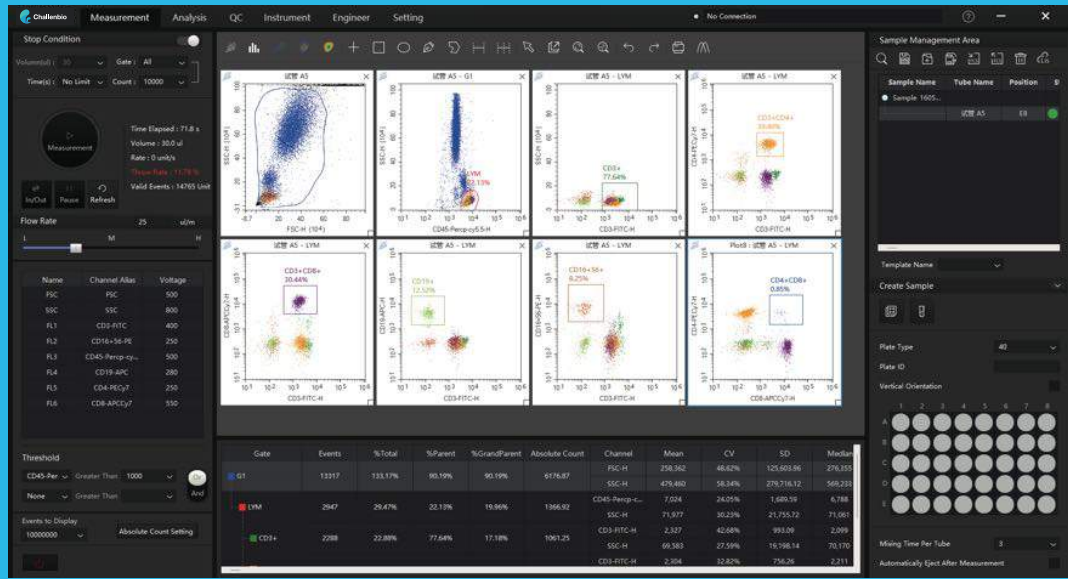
Challenbio Measurement Analysis QC Instrument Engineer Setting
No Connection

Stop Condition
Volume(ul): 30 Gate: All
Time(s): No Limit Count: 10000

Measurement
Time Elapsed : 71.8 s
Volume : 30.0 ul
Rate : 0 unit/s
Abort Rate : 11.78 %
Valid Events : 14765 Unit

In/Out Pause Refresh

Flow Rate 25 ul/m
L M H

| Name | Channel Alias | Voltage |
|---|---|---|
| FSC | FSC | 500 |
| SSC | SSC | 800 |
| FL1 | CD3-FITC | 400 |
| FL2 | CD16+56-PE | 250 |
| FL3 | CD45-Percp-cy... | 500 |
| FL4 | CD19-APC | 280 |
| FL5 | CD4-PECy7 | 500 |
| FL6 | CD8-APCCy7 | 550 |

Threshold
CD45-Per Greater Than 1000 Or
None Greater Than And

Events to Display
10000000
Absolute Count Setting

试管 A5
SSC-H (10⁴)
FSC-H (10⁴)

试管 A5 - G1
SSC-H (10⁴)
LYM
22.13%
CD45-Percp-cy5.5-H

试管 A5 - LYM
SSC-H (10⁴)
CD3+
77.64%
CD3-FITC-H

试管 A5 - LYM
CD4-PECy7-H
CD3+CD4+
39.86%
CD3-FITC-H

试管 A5 - LYM
CD8-APCCy7-H
CD3+CD8+
30.44%
CD3-FITC-H

试管 A5 - LYM
CD19-APC-H
CD19+
12.52%
CD3-FITC-H

试管 A5 - LYM
CD16+56-PE-H
CD16+56+
6.25%
CD3-FITC-H

Plot8 : 试管 A5 - LYM
CD4-PECy7-H
CD4+CD8+
0.85%
CD8-APCCy7-H

| Gate | Events | %Total | %Parent | %GrandParent | Absolute Count | Channel | Mean | CV | SD | Median |
|---|---|---|---|---|---|---|---|---|---|---|
| G1 | 13317 | 133.17% | 90.19% | 90.19% | 6176.87 | FSC-H | 258,362 | 48.62% | 125,603.86 | 276,355 |
| | | | | | | SSC-H | 479,460 | 58.34% | 279,716.12 | 569,233 |
| LYM | 2947 | 29.47% | 22.13% | 19.96% | 1366.92 | CD45-Percp-c... | 7,024 | 24.05% | 1,689.59 | 6,788 |
| | | | | | | SSC-H | 71,977 | 30.23% | 21,755.72 | 71,061 |
| CD3+ | 2288 | 22.88% | 77.64% | 17.18% | 1061.25 | CD3-FITC-H | 2,327 | 42.68% | 993.09 | 2,099 |
| | | | | | | SSC-H | 69,583 | 27.59% | 19,198.14 | 70,170 |
| | | | | | | CD3-FITC-H | 2,304 | 32.82% | 756.26 | 2,211 |

Sample Management Area
| Sample Name | Tube Name | Position |
|---|---|---|
| Sample 1605... | | |
| | 试管 A5 | E8 |

Template Name
Create Sample
Plate Type 40
Plate ID
Vertical Orientation
1 2 3 4 5 6 7 8
A B C D E
Mixing Time Per Tube 3
Automatically Eject After Measurement